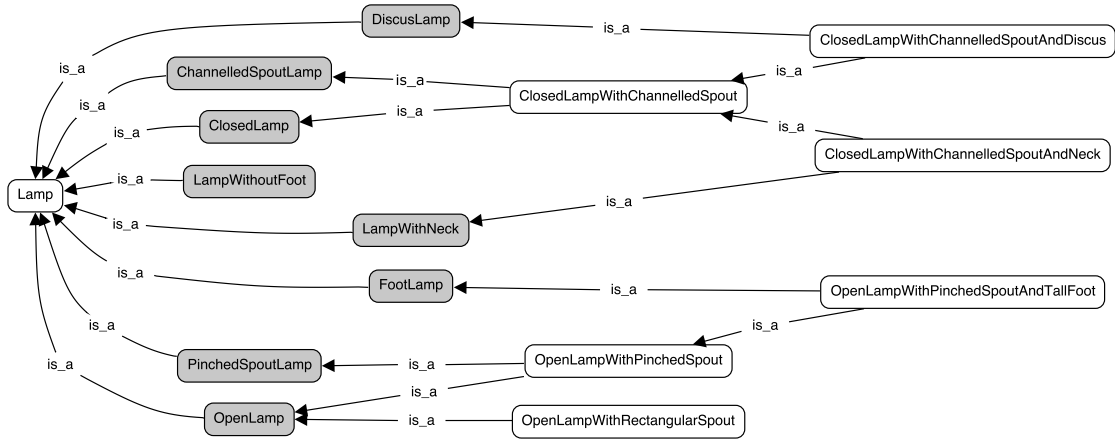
DiscusLamp
is_a
ClosedLampWithChannelledSpoutAndDiscus
is_a
ChannelledSpoutLamp
is_a
is_a
ClosedLampWithChannelledSpout
is_a
is_a
ClosedLamp
is_a
is_a
ClosedLampWithChannelledSpoutAndNeck
Lamp
is_a
LampWithoutFoot
is_a
is_a
LampWithNeck
is_a
FootLamp
is_a
OpenLampWithPinchedSpoutAndTallFoot
is_a
is_a
PinchedSpoutLamp
is_a
OpenLampWithPinchedSpout
is_a
is_a
OpenLamp
is_a
OpenLampWithRectangularSpout